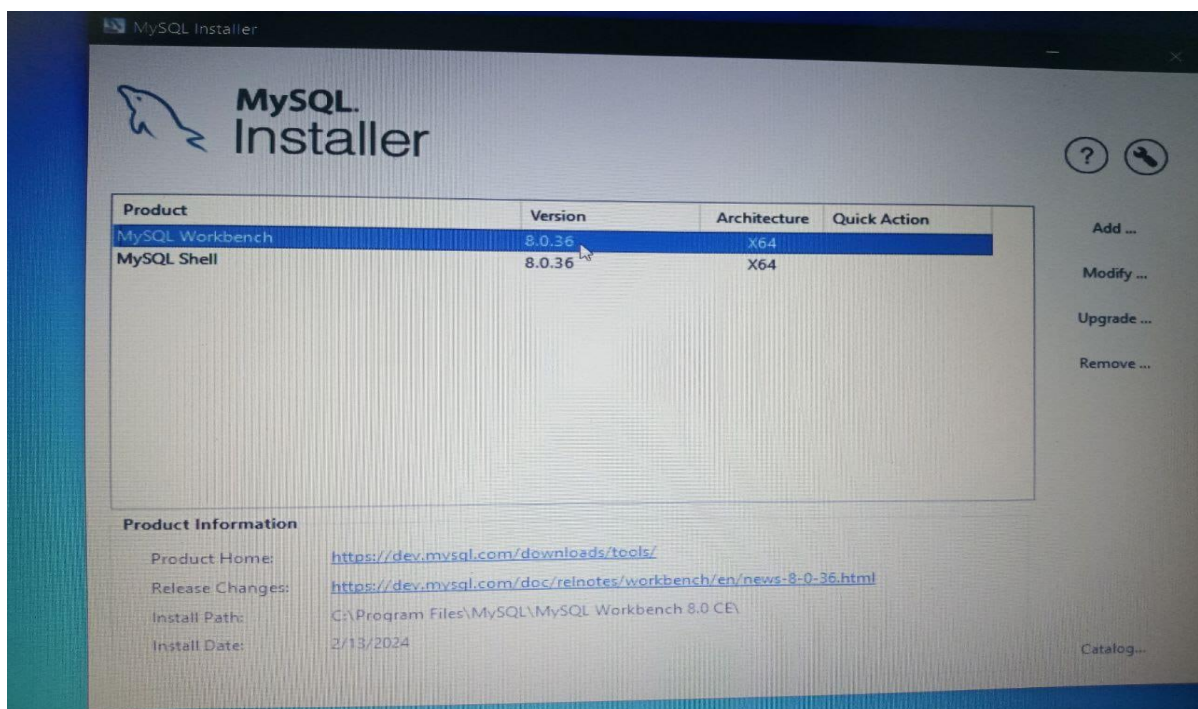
MySQL Installer

MySQL. Installer

| Product | Version | Architecture | Quick Action |
|---|---|---|---|
| MySQL Workbench | 8.0.36 | X64 | |
| MySQL Shell | 8.0.36 | X64 | |

Add ...

Modify ...

Upgrade ...

Remove ...

Product Information

Product Home: https://dev.mysql.com/downloads/tools/

Release Changes: https://dev.mysql.com/doc/relnotes/workbench/en/news-8-0-36.html

Install Path: C:\Program Files\MySQL\MySQL Workbench 8.0 CE\

Install Date: 2/13/2024

Catalog...